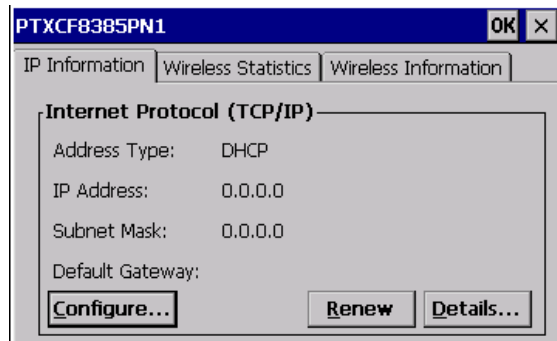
PTXCF8385PN1 OK ×

IP Information | Wireless Statistics | Wireless Information

Internet Protocol (TCP/IP)

Address Type: DHCP

IP Address: 0.0.0.0

Subnet Mask: 0.0.0.0

Default Gateway:

Configure... Renew Details...